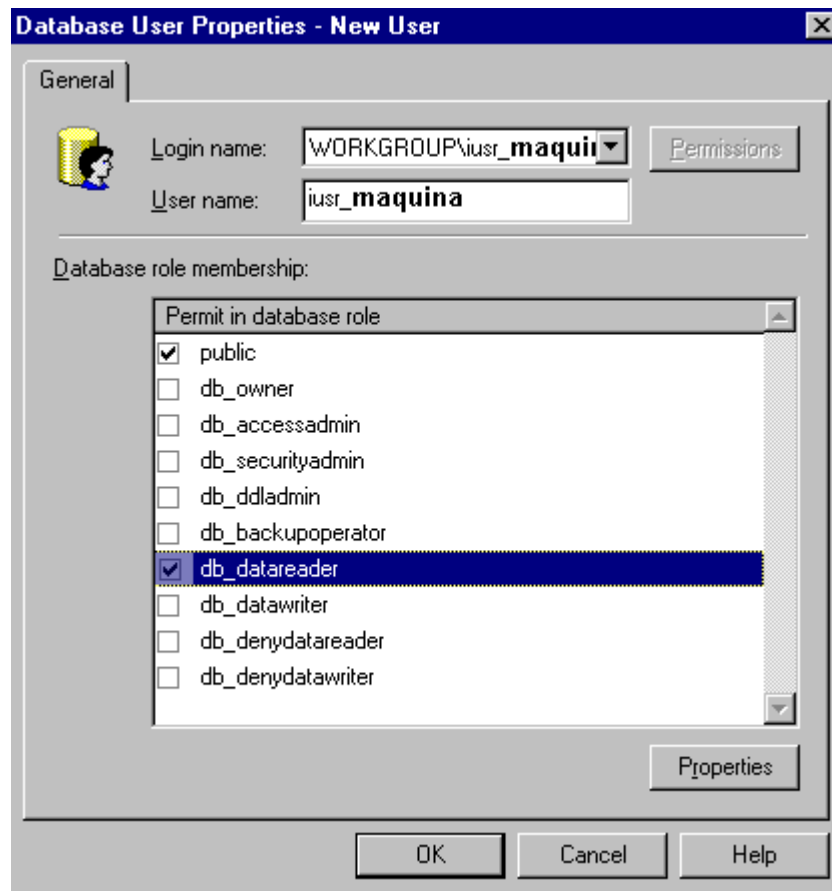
Database User Properties - New User

General

Login name: WORKGROUP\iusr_maqui

Permissions

User name: iusr_maquina

Database role membership:

Permit in database role

public
db_owner
db_accessadmin
db_securityadmin
db_ddladmin
db_backupoperator
db_datareader
db_datawriter
db_denydatareader
db_denydatawriter

Properties

OK Cancel Help